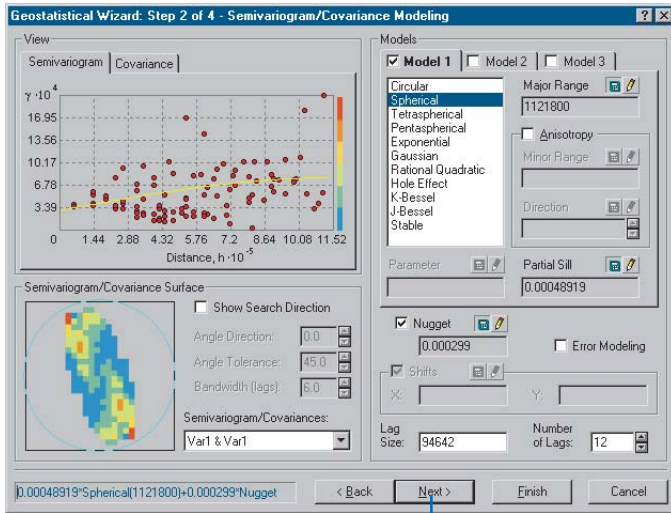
Geostatistical Wizard: Step 2 of 4 - Semivariogram/Covariance Modeling

View

Semivariogram | Covariance

$\gamma \cdot 10^4$
16.95
13.56
10.17
6.78
3.39
0
1.44 2.88 4.32 5.76 7.2 8.64 10.08 11.52
Distance, $h \cdot 10^{-5}$

Semivariogram/Covariance Surface

Show Search Direction

Angle Direction: 0.0
Angle Tolerance: 45.0
Bandwidth (lags): 6.0

Semivariogram/Covariances:
Var1 & Var1

Models

Model 1 | Model 2 | Model 3

Circular
Spherical
Tetraspherical
Pentaspherical
Exponential
Gaussian
Rational Quadratic
Hole Effect
K-Bessel
J-Bessel
Stable

Major Range
1121800

Anisotropy

Minor Range

Direction

Parameter

Partial Sill
0.00048919

Nugget
0.000299

Error Modeling

Shifts
X: Y:

Lag Size: 94642
Number of Lags: 12

0.00048919*Spherical(1121800)+0.000299*Nugget

< Back | Next > | Finish | Cancel